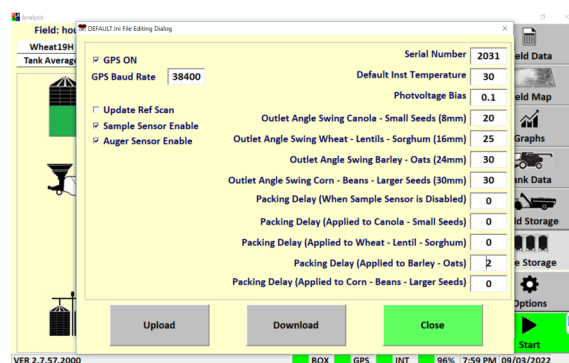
Analysis

Field: hou

Wheat19H

Tank Average

DEFAULT.Ini File Editing Dialog

×

☑ GPS ON

GPS Baud Rate 38400

☐ Update Ref Scan

☑ Sample Sensor Enable

☑ Auger Sensor Enable

Serial Number 2031

Default Inst Temperature 30

Photvoltage Bias 0.1

Outlet Angle Swing Canola - Small Seeds (8mm) 20

Outlet Angle Swing Wheat - Lentils - Sorghum (16mm) 25

Outlet Angle Swing Barley - Oats (24mm) 30

Outlet Angle Swing Corn - Beans - Larger Seeds (30mm) 30

Packing Delay (When Sample Sensor is Disabled) 0

Packing Delay (Applied to Canola - Small Seeds) 0

Packing Delay (Applied to Wheat - Lentil - Sorghum) 0

Packing Delay (Applied to Barley - Oats) 2

Packing Delay (Applied to Corn - Beans - Larger Seeds) 0

Upload

Download

Close

ield Data

ield Map

Graphs

ank Data

ld Storage

e Storage

Options

Start

VER 2.7.57.2000

BOX GPS INT 96% 7:59 PM 09/03/2022